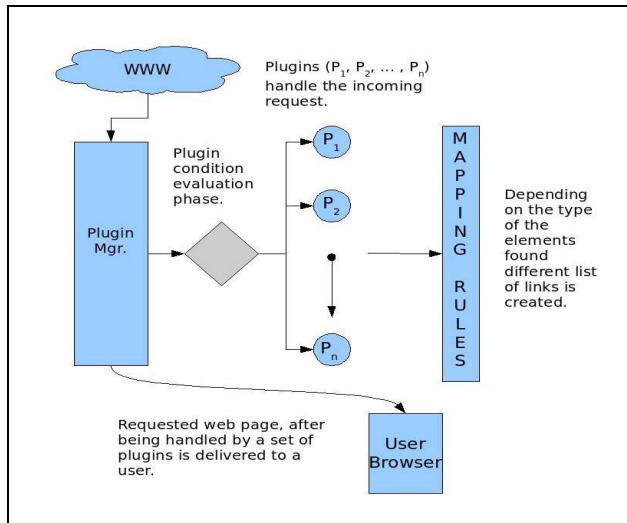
WWW

Plugins ($P_1$, $P_2$, ... , $P_n$) handle the incoming request.

Plugin condition evaluation phase.

Plugin Mgr.

$P_1$

$P_2$

$P_n$

M A P P I N G

R U L E S

Depending on the type of the elements found different list of links is created.

Requested web page, after being handled by a set of plugins is delivered to a user.

User Browser